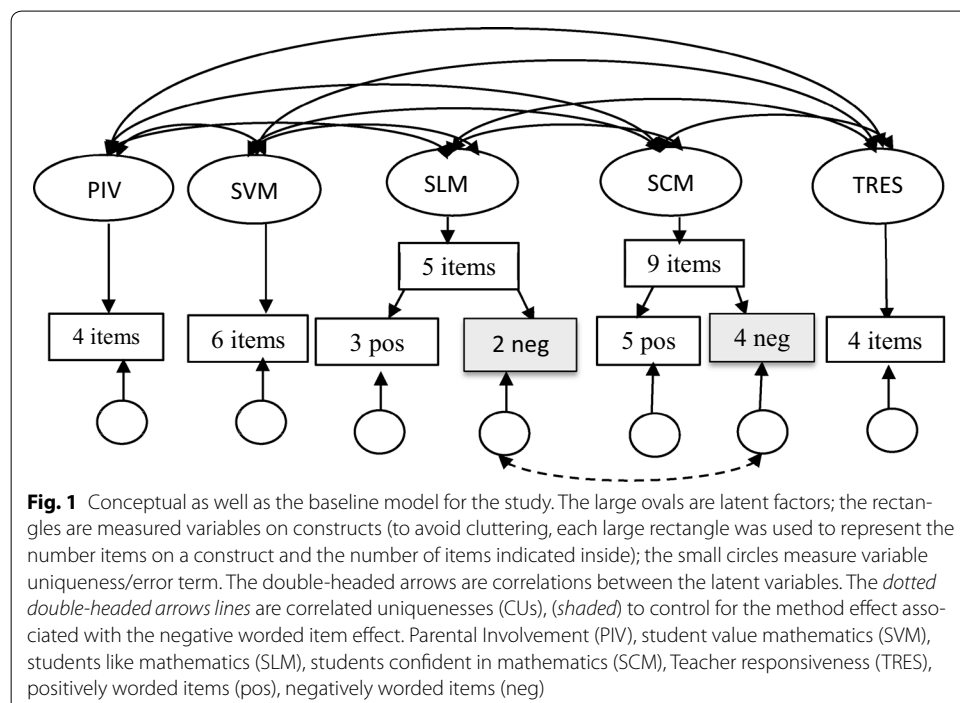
PIV

SVM

SLM

SCM

TRES

5 items

9 items

4 items

6 items

3 pos

2 neg

5 pos

4 neg

4 items

**Fig. 1** Conceptual as well as the baseline model for the study. The large ovals are latent factors; the rectangles are measured variables on constructs (to avoid cluttering, each large rectangle was used to represent the number items on a construct and the number of items indicated inside); the small circles measure variable uniqueness/error term. The double-headed arrows are correlations between the latent variables. The *dotted double-headed arrows lines* are correlated uniquenesses (CUs), (*shaded*) to control for the method effect associated with the negative worded item effect. Parental Involvement (PIV), student value mathematics (SVM), students like mathematics (SLM), students confident in mathematics (SCM), Teacher responsiveness (TRES), positively worded items (pos), negatively worded items (neg)